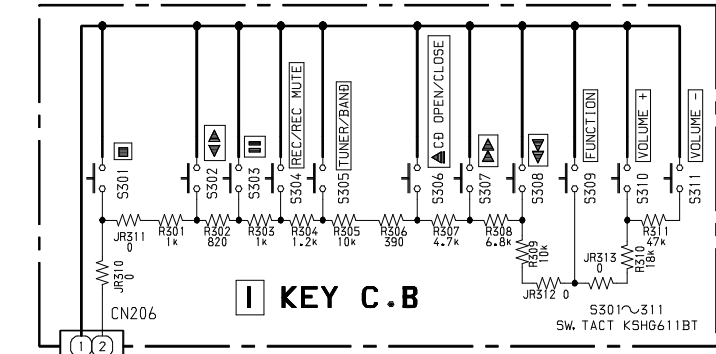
S301
S302
S303
REC/REC MUTE
S304
TUNER/BAND
S305
CD OPEN/CLOSE
S306
S307
S308
FUNCTION
S309
VOLUME +
S310
VOLUME -
S311

JR311 0
R301 1k
R302 820
R303 1k
R304 1.2k
R305 10k
R306 390
R307 4.7k
R308 6.8k
R309 10k
JR313 0
R310 18k
R311 47k
JR310 0
JR312 0

CN206

I KEY C.B

S301～311
SW. TACT KSHG611BT

1 2